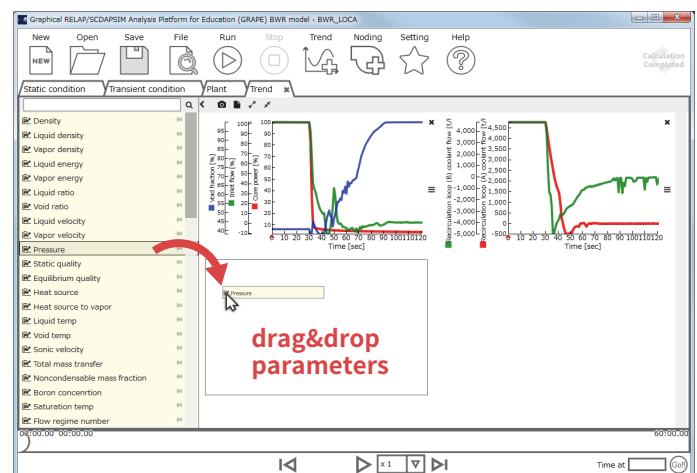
Graphical RELAP/SCDAPSIM Analysis Platform for Education (GRAPE) BWR model - BWR_LOCA

New Open Save File Run Stop Trend Noding Setting Help

NEW

Calculation Completed

Static condition | Transient condition | Plant | Trend

Density
Liquid density
Vapor density
Liquid energy
Vapor energy
Liquid ratio
Void ratio
Liquid velocity
Vapor velocity
Pressure
Static quality
Equilibrium quality
Heat source
Heat source to vapor
Liquid temp
Void temp
Sonic velocity
Total mass transfer
Noncondensable mass fraction
Boron concenrtion
Saturation temp
Flow regime number

Void fraction (%)
Inlet flow (%)
Core power (%)

100 90 80 70 60 50 40 30 20 10 0 -10

0 10 20 30 40 50 60 70 80 90 100 110 120
Time [sec]

Recirculation loop (B) coolant flow (t/
Recirculation loop (A) coolant flow (t/

4,500 4,000 3,500 3,000 2,500 2,000 1,500 1,000 500 0 -500 -1,000 -1,500 -2,000 -2,500 -3,000 -3,500 -4,000 -4,500 -5,000

0 10 20 30 40 50 60 70 80 90 100 110 120
Time [sec]

Pressure

drag&drop parameters

00:00.00 00:00.00

60:00.00

x 1

Time at

Go!